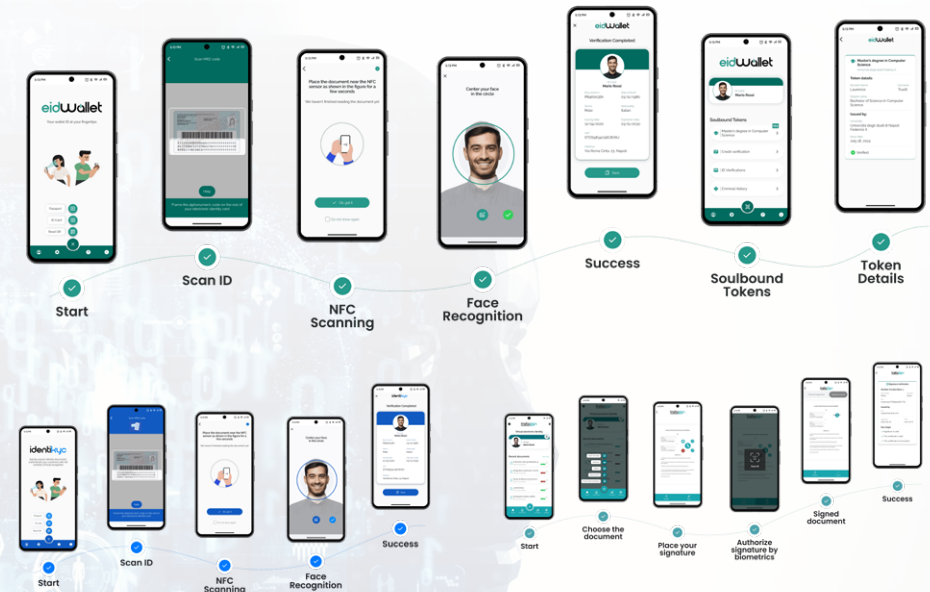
eidWallet

Your wallet ID at your fingertips

Passport

ID Card

Smart ID

Start

Scan MRZ code

Frame the alphanumeric code on the end of your electronic identity card

Skip

Scan ID

Place the document near the NFC sensor as shown in the figure for a few seconds

Go ahead

NFC Scanning

Center your face in the circle

Face Recognition

eidWallet

Verification Completed

Mario Rossi

Done

Success

eidWallet

Mario Rossi

Soulbound Tokens

Master's degree in Computer Science

Credit certification

ID Verifications

Checked History

Soulbound Tokens

eidWallet

Master's degree in Computer Science

Token details

Issued by

Verified

Token Details

identikyc

Start

Scan ID

NFC Scanning

Face Recognition

identikyc

Verification Completed

Mario Rossi

Success

Start

Choose the document

Place your signature

Authorize signature by biometrics

Signed document

Success